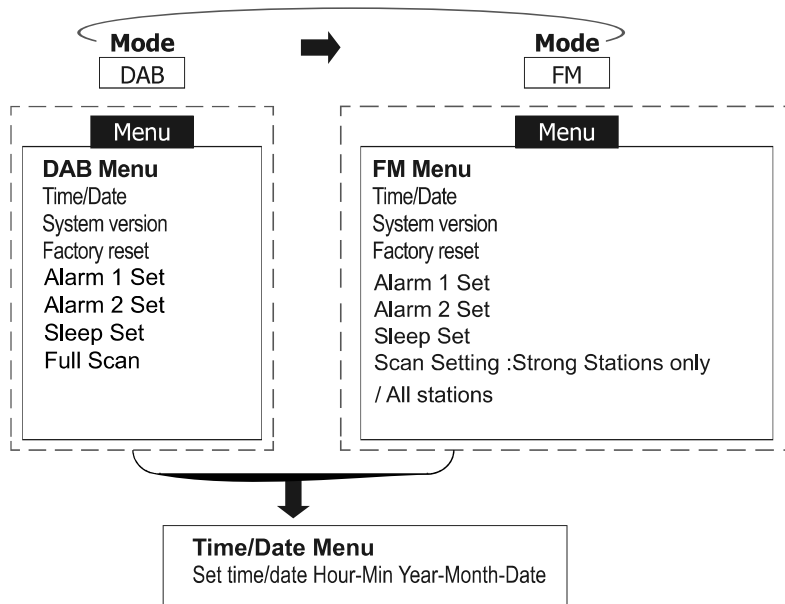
Mode
DAB

Mode
FM

Menu
DAB Menu
Time/Date
System version
Factory reset
Alarm 1 Set
Alarm 2 Set
Sleep Set
Full Scan

Menu
FM Menu
Time/Date
System version
Factory reset
Alarm 1 Set
Alarm 2 Set
Sleep Set
Scan Setting :Strong Stations only / All stations

Time/Date Menu
Set time/date Hour-Min Year-Month-Date